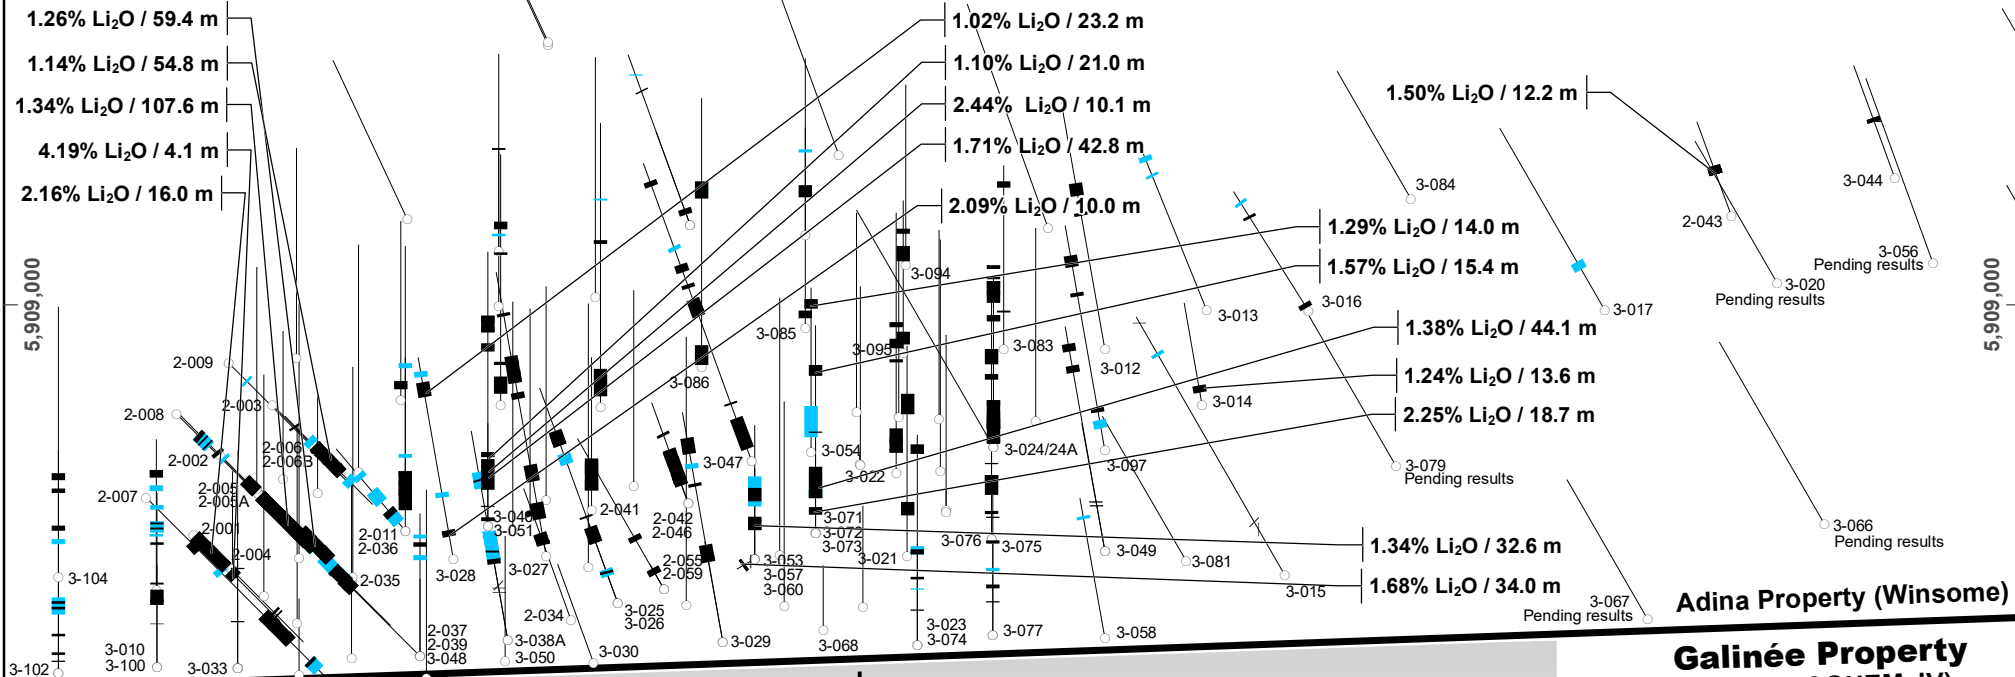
1.26% $Li_2O$ / 59.4 m
1.14% $Li_2O$ / 54.8 m
1.34% $Li_2O$ / 107.6 m
4.19% $Li_2O$ / 4.1 m
2.16% $Li_2O$ / 16.0 m

1.02% $Li_2O$ / 23.2 m
1.10% $Li_2O$ / 21.0 m
2.44% $Li_2O$ / 10.1 m
1.71% $Li_2O$ / 42.8 m
2.09% $Li_2O$ / 10.0 m
1.29% $Li_2O$ / 14.0 m
1.57% $Li_2O$ / 15.4 m
1.38% $Li_2O$ / 44.1 m
1.24% $Li_2O$ / 13.6 m
2.25% $Li_2O$ / 18.7 m
1.34% $Li_2O$ / 32.6 m
1.68% $Li_2O$ / 34.0 m

1.50% $Li_2O$ / 12.2 m

5,909,000
5,909,000

2-009
2-008
2-003
2-002
2-007
2-006
2-006B
2-005
2-005A
2-001
2-004
2-011
2-036
2-035
2-037
2-039
3-048
3-028
3-046
3-051
3-027
2-034
3-038A
3-050
3-030
2-041
2-042
2-046
2-055
2-059
3-025
3-026
3-029
3-086
3-047
3-053
3-057
3-060
3-085
3-054
3-022
3-071
3-072
3-073
3-021
3-068
3-094
3-095
3-083
3-024/24A
3-076
3-075
3-023
3-074
3-077
3-012
3-097
3-049
3-058
3-013
3-016
3-014
3-081
3-015
3-079
Pending results
3-084
3-017
3-067
Pending results
2-043
3-020
Pending results
3-044
3-056
Pending results
3-066
Pending results
3-104
3-010
3-100
3-102
3-033

Adina Property (Winsome)
Galinée Property